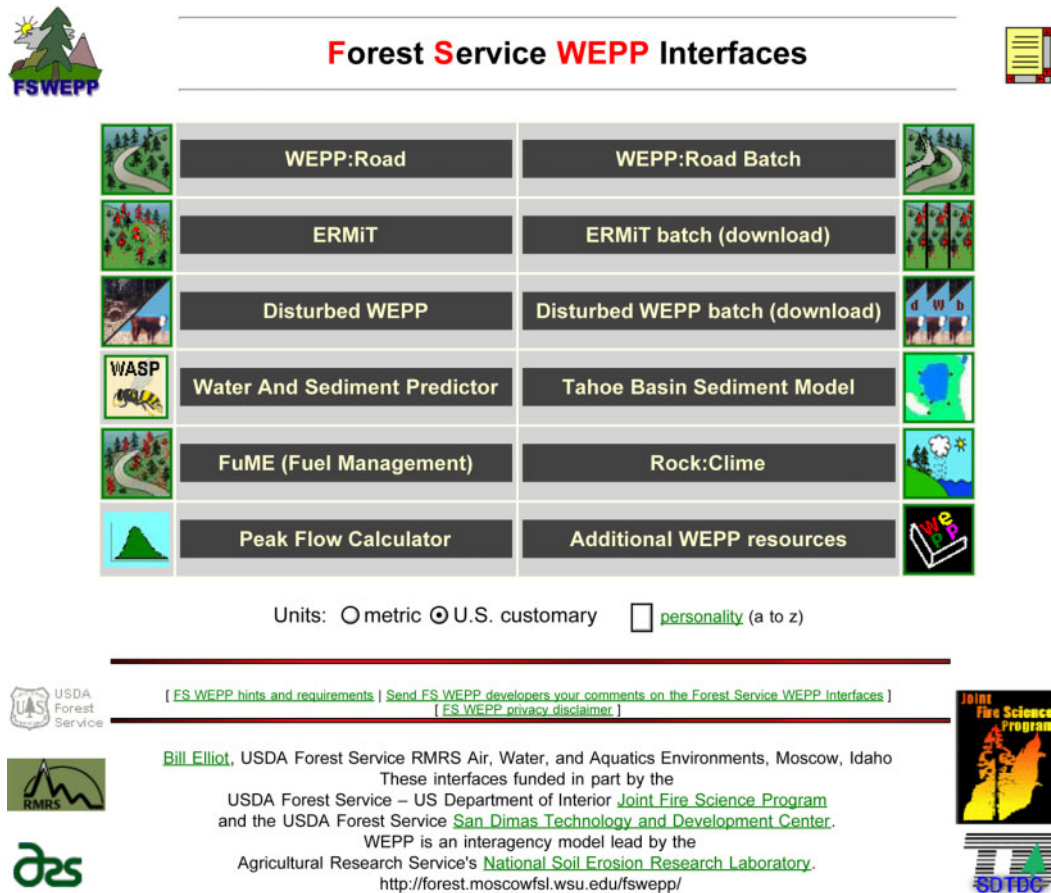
FSWEPP

Forest Service WEPP Interfaces

WEPP:Road

WEPP:Road Batch

ERMiT

ERMiT batch (download)

Disturbed WEPP

d W b

Disturbed WEPP batch (download)

WASP

Water And Sediment Predictor

Tahoe Basin Sediment Model

FuME (Fuel Management)

Rock:Clime

Peak Flow Calculator

Additional WEPP resources

WEPP

Units: metric U.S. customary personality (a to z)

USDA Forest Service

[ FS WEPP hints and requirements | Send FS WEPP developers your comments on the Forest Service WEPP Interfaces ]
[ FS WEPP privacy disclaimer ]

Joint Fire Science Program

RMRS

Bill Elliot, USDA Forest Service RMRS Air, Water, and Aquatics Environments, Moscow, Idaho
These interfaces funded in part by the
USDA Forest Service – US Department of Interior Joint Fire Science Program
and the USDA Forest Service San Dimas Technology and Development Center.
WEPP is an interagency model lead by the
Agricultural Research Service's National Soil Erosion Research Laboratory.
http://forest.moscowfsl.wsu.edu/fswepp/

ars

SDTDC